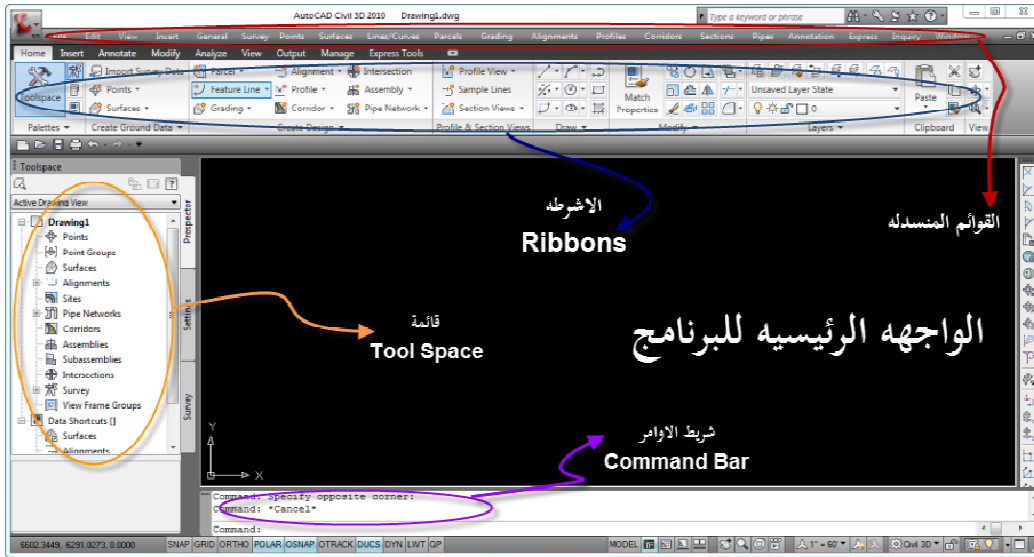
AutoCAD Civil 3D 2010 Drawing1.dwg

Type a keyword or phrase

File Edit View Insert General Survey Points Surfaces Lines/Curves Parcels Grading Alignments Profiles Corridors Sections Pipes Annotation Express Inquiry Window

Home Insert Annotate Modify Analyze View Output Manage Express Tools

Toolspace

Import Survey Data

Points

Surfaces

Parcel

Feature Line

Grading

Alignment

Profile

Corridor

Intersection

Assembly

Pipe Network

Profile View

Sample Lines

Section Views

Match Properties

Unsaved Layer State

Paste

Palettes Create Ground Data Create Design Profile & Section Views Draw Modify Layers Clipboard View

Toolspace

Active Drawing View

Drawing1
Points
Point Groups
Surfaces
Alignments
Sites
Pipe Networks
Corridors
Assemblies
Subassemblies
Intersections
Survey
View Frame Groups
Data Shortcuts []
Surfaces
Alignments

Prospector

Settings

Survey

الاشرطه
Ribbons

القوائم المنسدله

قائمة
Tool Space

الواجهه الرئيسيه للبرنامج

شريط الاوامر
Command Bar

Y
X

Command: Specify opposite corner:
Command: *Cancel*

Command:

6602.3449, 6291.0273, 0.0000 SNAP GRID ORTHO POLAR OSNAP OTRACK DUCS DYN LWT QP MODEL 1" = 60' Civil 3D